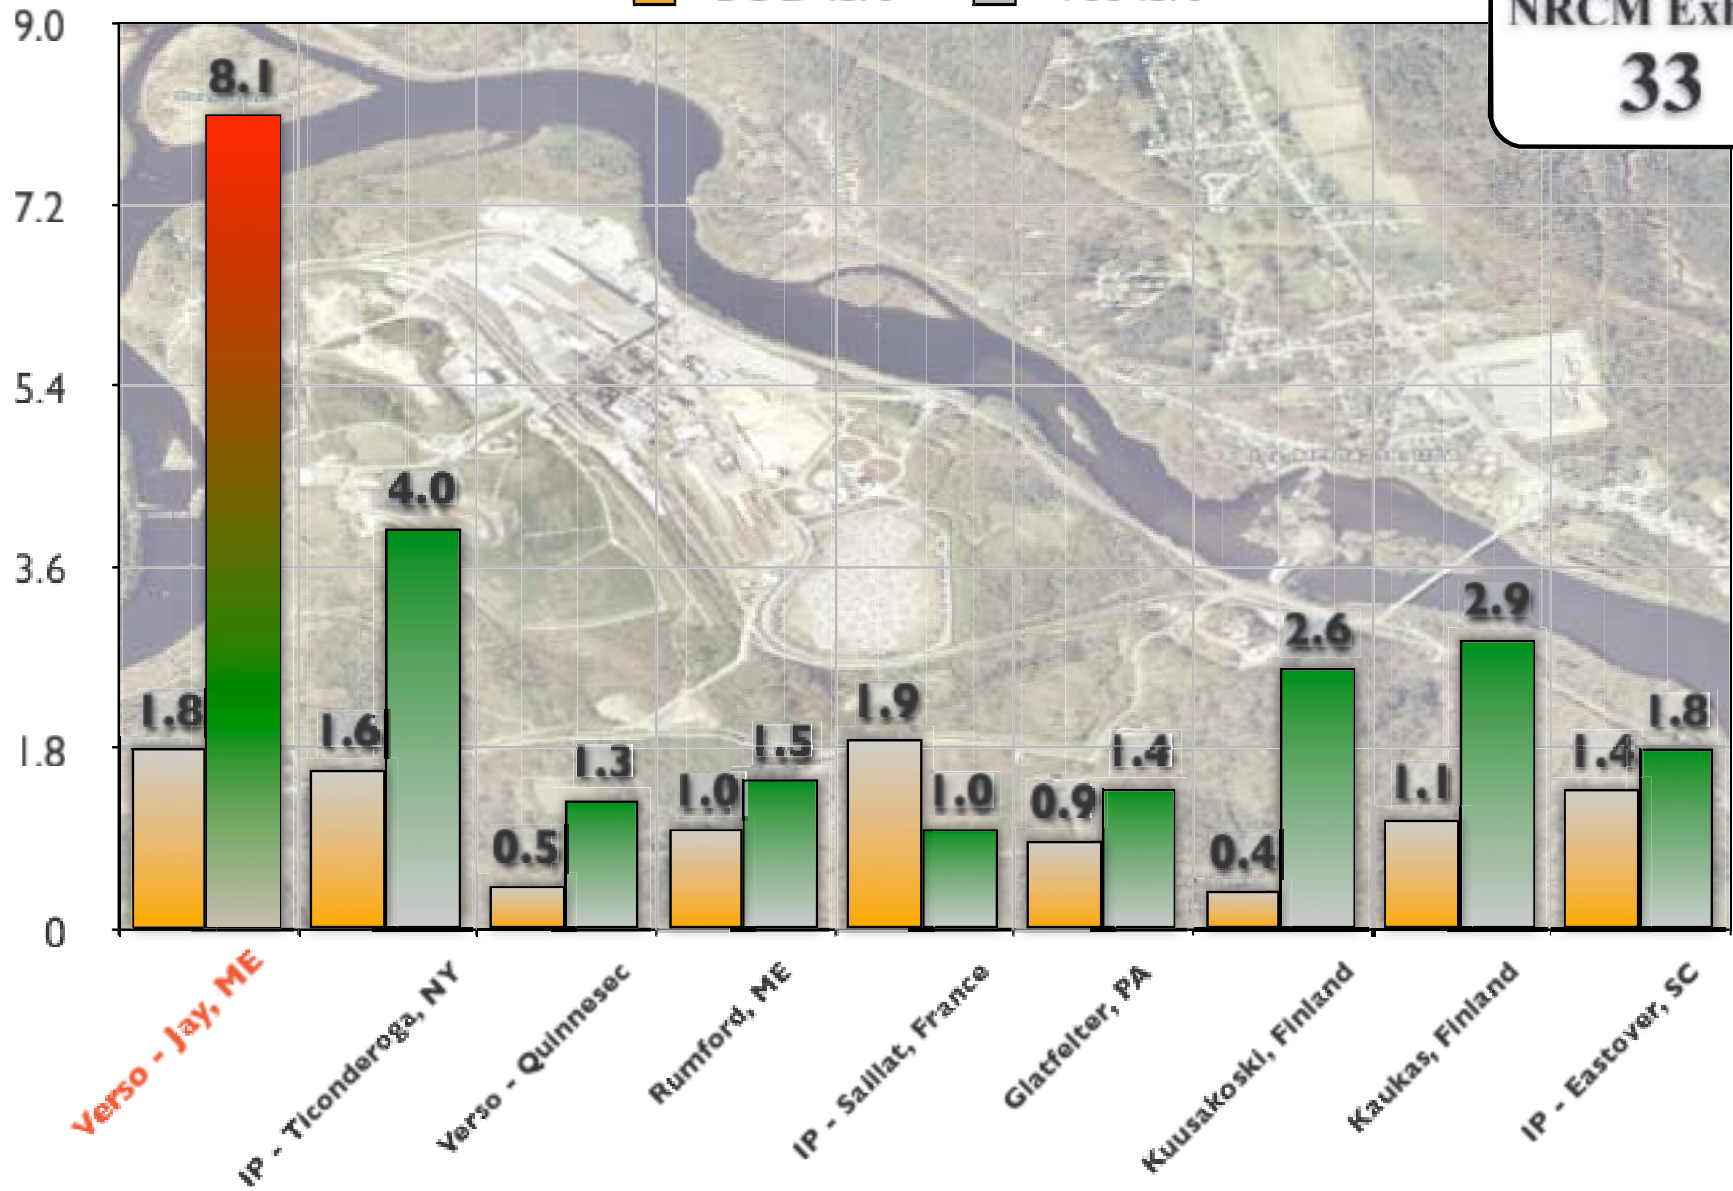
NRCM Ex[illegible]
33

9.0
7.2
5.4
3.6
1.8
0

8.1
1.8
4.0
1.6
1.3
0.5
1.5
1.0
1.9
1.0
1.4
0.9
2.6
0.4
2.9
1.1
1.8
1.4

Verso - Jay, ME
IP - Ticonderoga, NY
Verso - Quinnesec
Rumford, ME
IP - Saillat, France
Glatfelter, PA
Kuusakoski, Finland
Kaukas, Finland
IP - Eastover, SC